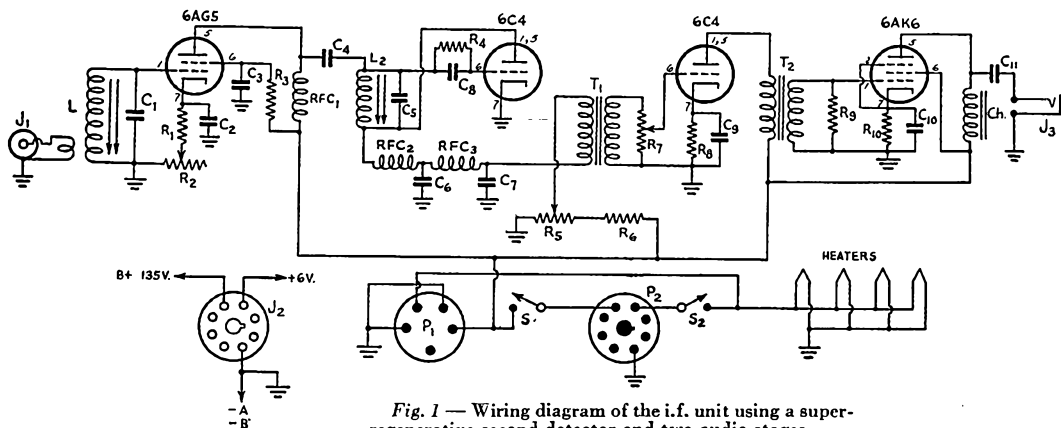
6AG5
6C4
6C4
6AK6
L
$J_1$
$C_1$
$C_2$
$C_3$
$R_1$
$R_2$
$R_3$
$C_4$
$RFC_1$
$L_2$
$R_4$
$C_5$
$C_8$
$RFC_2$
$RFC_3$
$C_6$
$C_7$
$T_1$
$R_7$
$R_8$
$C_9$
$T_2$
$R_9$
$R_{10}$
$C_{10}$
$C_{11}$
Ch.
$J_3$
$R_5$
$R_6$
1
5
6
7
1, 5
6
7
1, 5
6
7
1
5
6
7
B+ 135V.
+6V.
$J_2$
-A
-B
$P_1$
$S_1$
$P_2$
$S_2$
HEATERS

Fig. 1 — Wiring diagram of the i.f. unit using a superregenerative second detector and two audio stages.